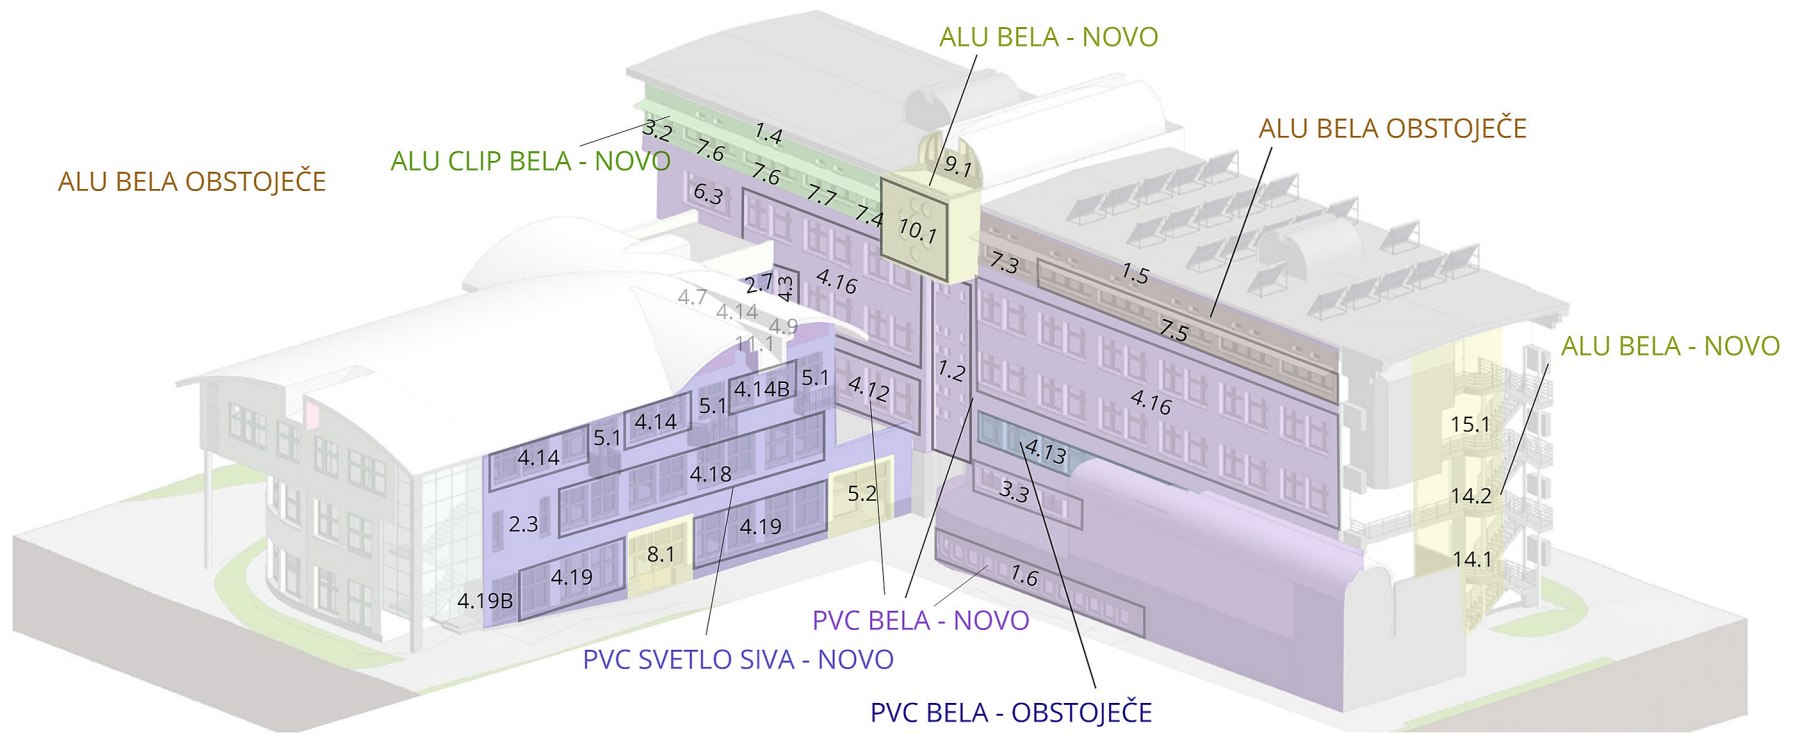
ALU BELA - NOVO

ALU BELA OBSTOJEČE

ALU CLIP BELA - NOVO

ALU BELA OBSTOJEČE

3.2
1.4
7.6
7.6
9.1
6.3
7.7
7.4
10.1
7.3
1.5
2.7
4.3
4.16
4.7
4.14
4.9
11.1
7.5
ALU BELA - NOVO
1.2
5.1
4.14B
4.12
4.16
5.1
4.14
5.1
4.14
4.13
15.1
4.18
3.3
5.2
14.2
2.3
4.19
8.1
4.19
1.6
14.1
4.19B

PVC BELA - NOVO

PVC SVETLO SIVA - NOVO

PVC BELA - OBSTOJEČE